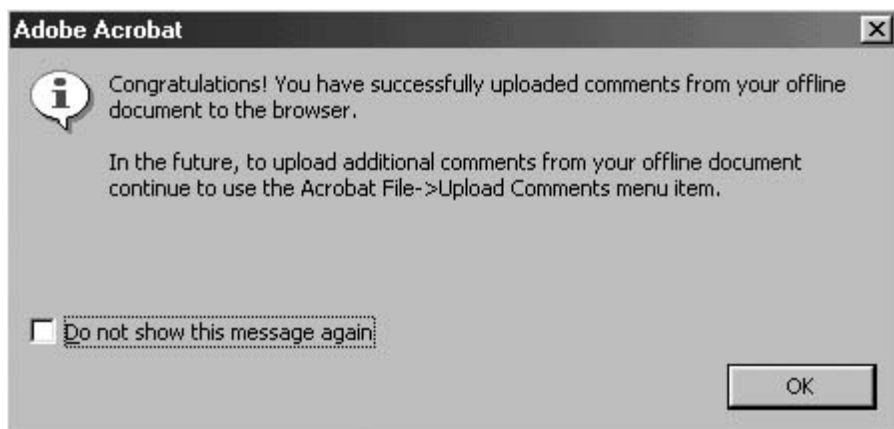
Adobe Acrobat

Congratulations! You have successfully uploaded comments from your offline document to the browser.

In the future, to upload additional comments from your offline document continue to use the Acrobat File->Upload Comments menu item.

Do not show this message again

OK